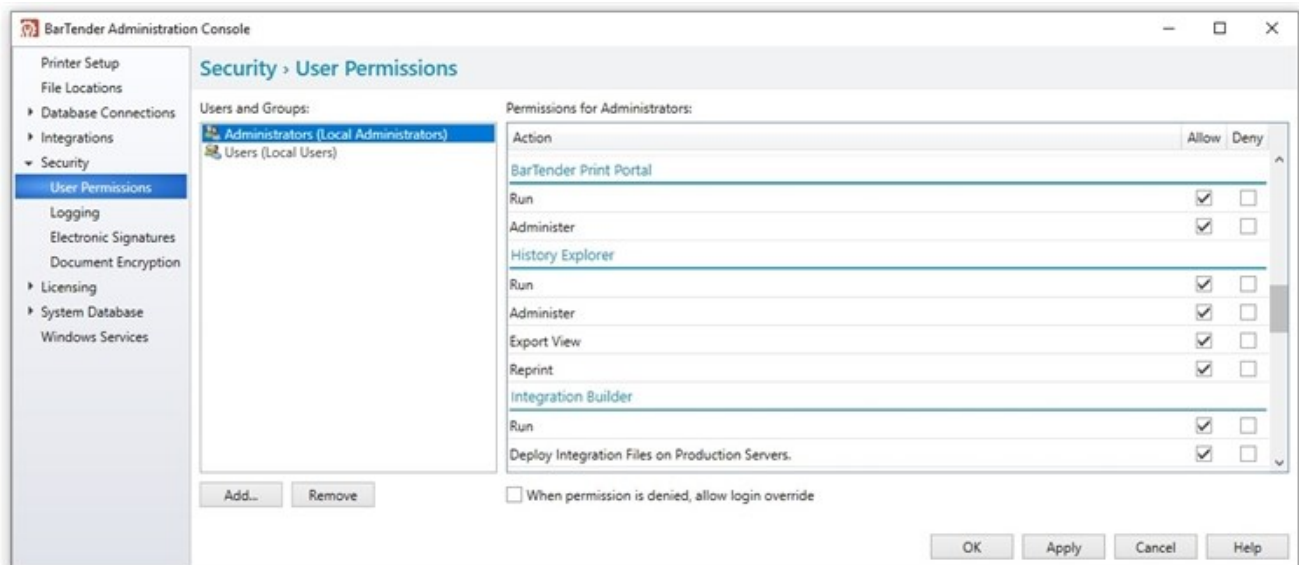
BarTender Administration Console

Printer Setup
File Locations
Database Connections
Integrations
Security
User Permissions
Logging
Electronic Signatures
Document Encryption
Licensing
System Database
Windows Services

Security › User Permissions

Users and Groups:
Administrators (Local Administrators)
Users (Local Users)

Add...
Remove

Permissions for Administrators:

| Action | Allow | Deny |
|---|---|---|
| BarTender Print Portal | | |
| Run | ☑ | ☐ |
| Administer | ☑ | ☐ |
| History Explorer | | |
| Run | ☑ | ☐ |
| Administer | ☑ | ☐ |
| Export View | ☑ | ☐ |
| Reprint | ☑ | ☐ |
| Integration Builder | | |
| Run | ☑ | ☐ |
| Deploy Integration Files on Production Servers. | ☑ | ☐ |

When permission is denied, allow login override

OK
Apply
Cancel
Help